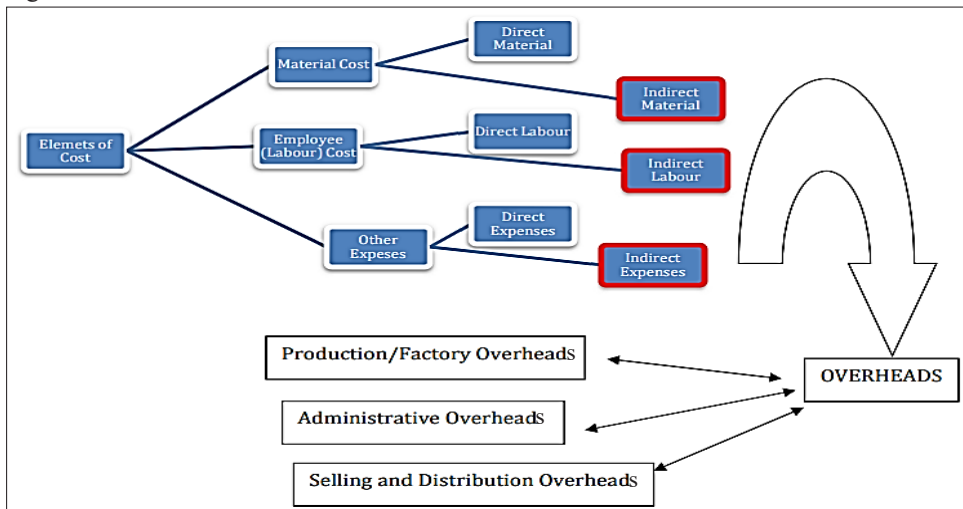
Elemets of Cost

Material Cost

Direct Material

Indirect Material

Employee (Labour) Cost

Direct Labour

Indirect Labour

Other Expeses

Direct Expenses

Indirect Expenses

Production/Factory OverheadS

Administrative OverheadS

Selling and Distribution OverheadS

OVERHEADS